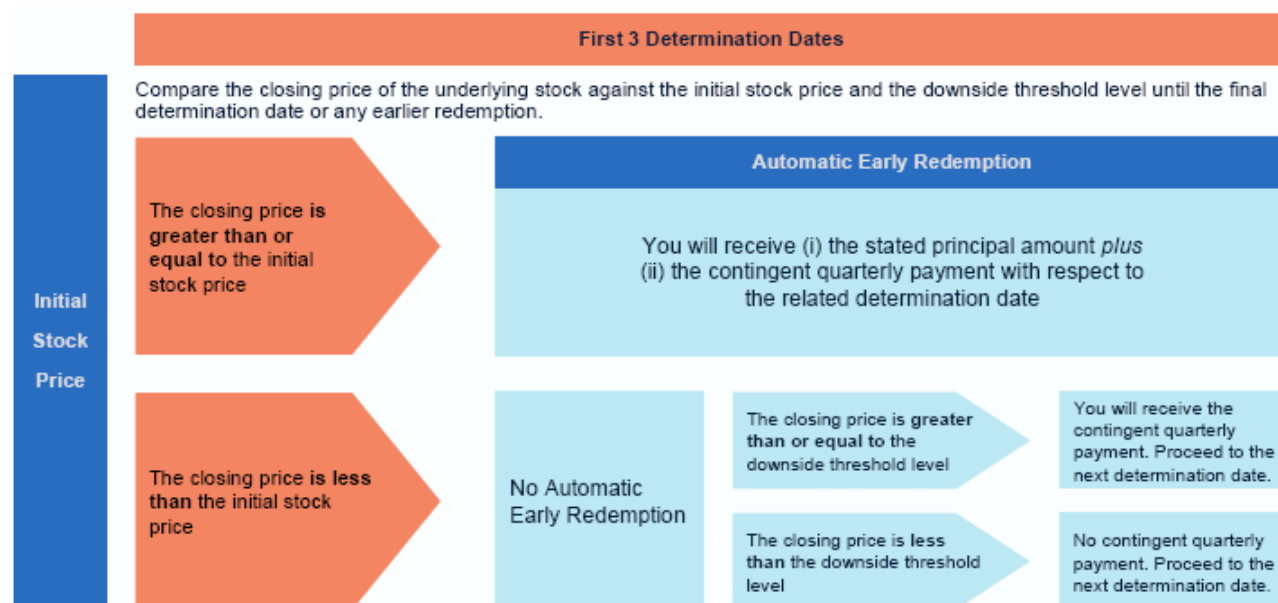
First 3 Determination Dates

Initial Stock Price

Compare the closing price of the underlying stock against the initial stock price and the downside threshold level until the final determination date or any earlier redemption.

The closing price is greater than or equal to the initial stock price

Automatic Early Redemption

You will receive (i) the stated principal amount *plus* (ii) the contingent quarterly payment with respect to the related determination date

The closing price is less than the initial stock price

No Automatic Early Redemption

The closing price is greater than or equal to the downside threshold level

You will receive the contingent quarterly payment. Proceed to the next determination date.

The closing price is less than the downside threshold level

No contingent quarterly payment. Proceed to the next determination date.